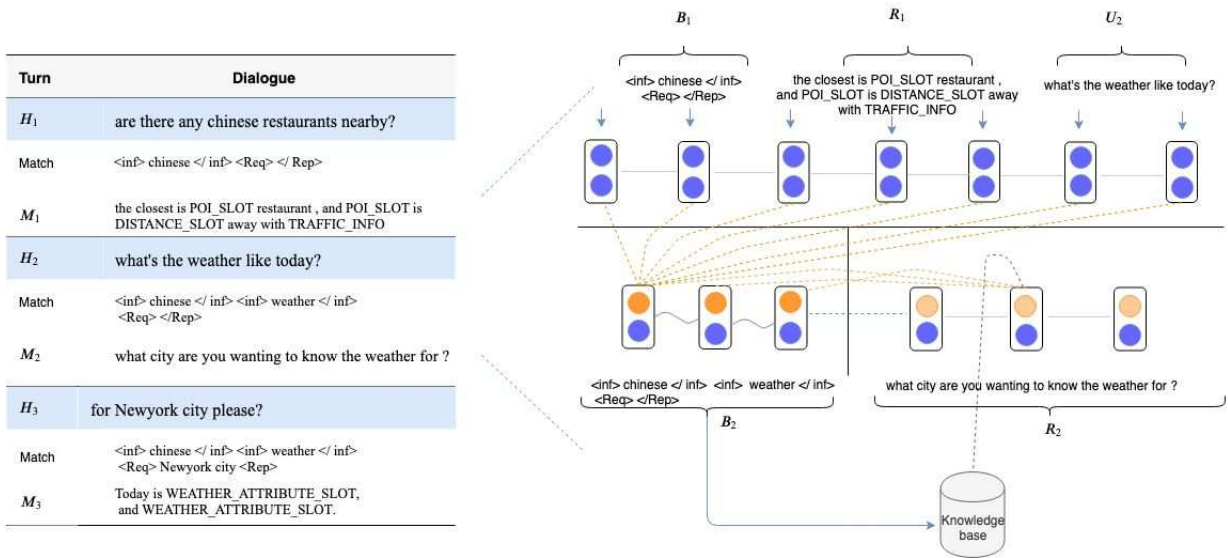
| Turn | Dialogue |
|---|---|
| $H_1$ | are there any chinese restaurants nearby? |
| Match | <inf> chinese </ inf> <Req> </ Rep> |
| $M_1$ | the closest is POI_SLOT restaurant , and POI_SLOT is DISTANCE_SLOT away with TRAFFIC_INFO |
| $H_2$ | what's the weather like today? |
| Match | <inf> chinese </ inf> <inf> weather </ inf> <Req> </Rep> |
| $M_2$ | what city are you wanting to know the weather for ? |
| $H_3$ | for Newyork city please? |
| Match | <inf> chinese </ inf> <inf> weather </ inf> <Req> Newyork city <Rep> |
| $M_3$ | Today is WEATHER_ATTRIBUTE_SLOT, and WEATHER_ATTRIBUTE_SLOT. |

$B_1$

<inf> chinese </ inf> <Req> </Rep>

$R_1$

the closest is POI_SLOT restaurant , and POI_SLOT is DISTANCE_SLOT away with TRAFFIC_INFO

$U_2$

what's the weather like today?

<inf> chinese </ inf> <inf> weather </ inf> <Req> </Rep>

$B_2$

what city are you wanting to know the weather for ?

$R_2$

Knowledge base